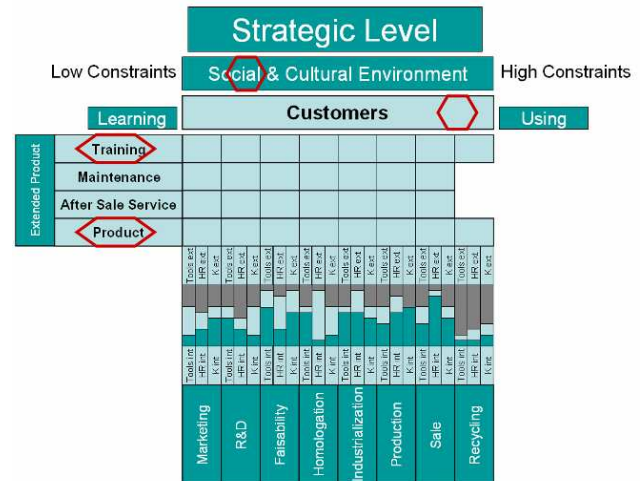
Strategic Level

Low Constraints

Social & Cultural Environment

High Constraints

Learning

Customers

Using

Extended Product

Training

Maintenance

After Sale Service

Product

| Tools ext | HR ext | K ext | Tools ext | HR ext | K ext | Tools ext | HR ext | K ext | Tools ext | HR ext | K ext | Tools ext | HR ext | K ext | Tools ext | HR ext | K ext | Tools ext | HR ext | K ext | Tools ext | HR ext | K ext |
|---|---|---|---|---|---|---|---|---|---|---|---|---|---|---|---|---|---|---|---|---|---|---|---|
| Tools int | HR int | K int | Tools int | HR int | K int | Tools int | HR int | K int | Tools int | HR int | K int | Tools int | HR int | K int | Tools int | HR int | K int | Tools int | HR int | K int | Tools int | HR int | K int |

Marketing

R&D

Faisability

Homologation

Industrialization

Production

Sale

Recycling